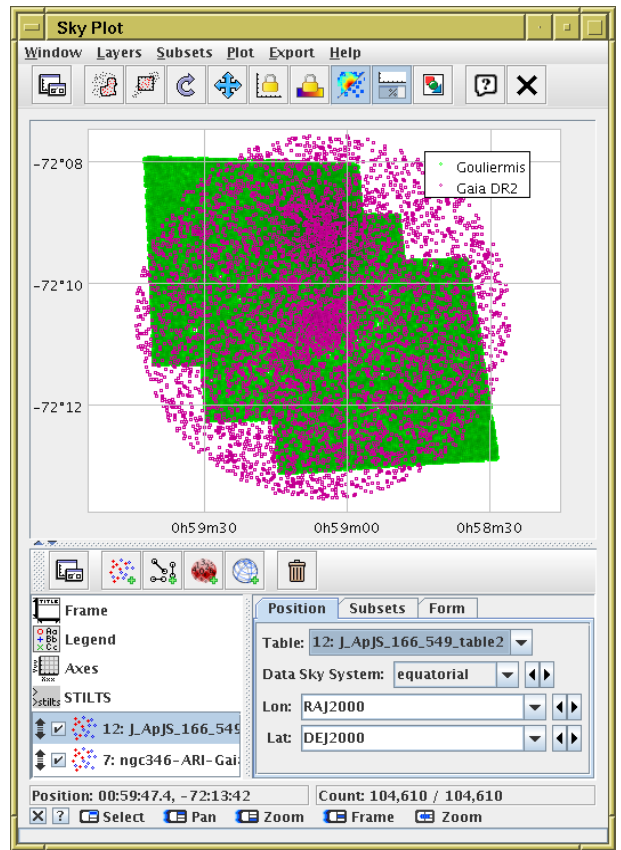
Sky Plot

Window Layers Subsets Plot Export Help

-72°08
-72°10
-72°12

0h59m30 0h59m00 0h58m30

Gouliermis
Gaia DR2

TITLE Frame
Aa Bb Cc Legend
Axes
stilts STILTS
12: J_ApJS_166_549
7: ngc346-ARI-Gai

Position Subsets Form

Table: 12: J_ApJS_166_549_table2
Data Sky System: equatorial
Lon: RAJ2000
Lat: DEJ2000

Position: 00:59:47.4, -72:13:42
Count: 104,610 / 104,610

Select Pan Zoom Frame Zoom